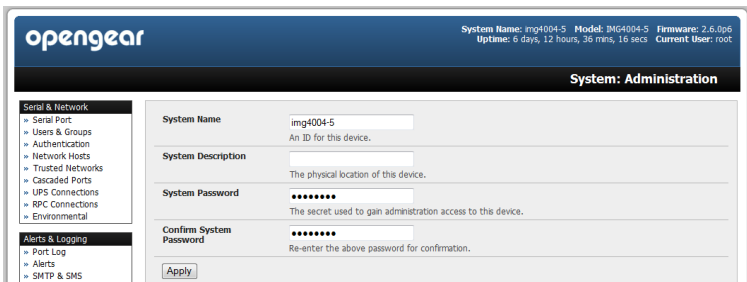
opengear

System Name: img4004-5 Model: IMG4004-5 Firmware: 2.6.0p6
Uptime: 6 days, 12 hours, 36 mins, 16 secs Current User: root

System: Administration

Serial & Network
» Serial Port
» Users & Groups
» Authentication
» Network Hosts
» Trusted Networks
» Cascaded Ports
» UPS Connections
» RPC Connections
» Environmental

Alerts & Logging
» Port Log
» Alerts
» SMTP & SMS

System Name
img4004-5
An ID for this device.

System Description
The physical location of this device.

System Password
••••••••
The secret used to gain administration access to this device.

Confirm System Password
••••••••
Re-enter the above password for confirmation.

Apply